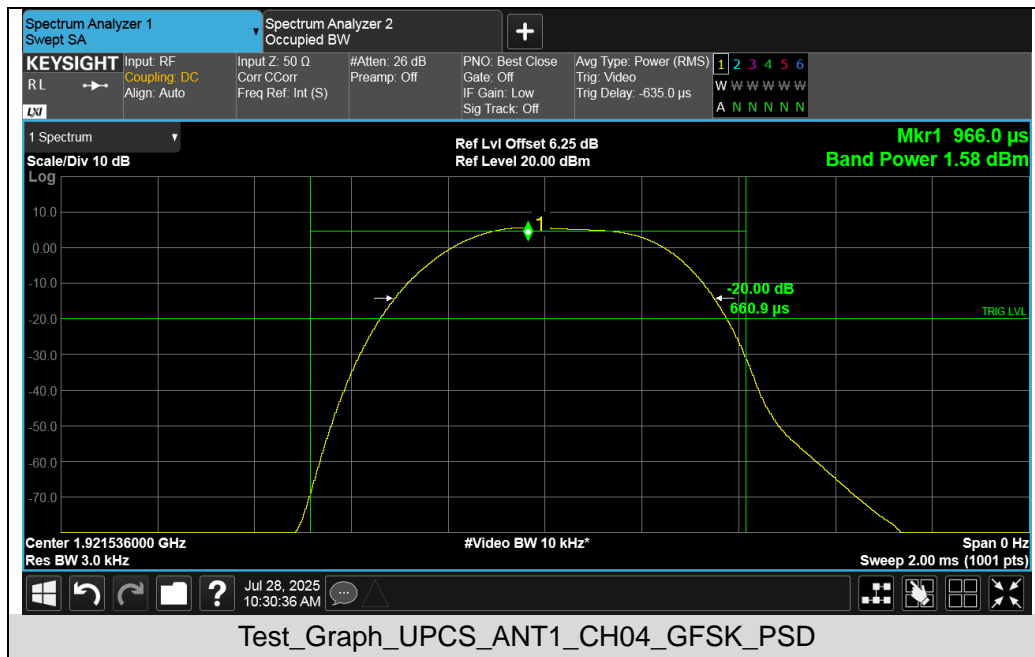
Spectrum Analyzer 1
Swept SA

Spectrum Analyzer 2
Occupied BW

+

KEYSIGHT
RL
LXI

Input: RF
Coupling: DC
Align: Auto

Input Z: 50 Ω
Corr CCorr
Freq Ref: Int (S)

#Atten: 26 dB
Preamp: Off

PNO: Best Close
Gate: Off
IF Gain: Low
Sig Track: Off

Avg Type: Power (RMS)
Trig: Video
Trig Delay: -635.0 µs

1 2 3 4 5 6
W W W W W W
A N N N N N

1 Spectrum

Scale/Div 10 dB
Log

Ref Lvl Offset 6.25 dB
Ref Level 20.00 dBm

Mkr1 966.0 µs
Band Power 1.58 dBm

10.0
0.00
-10.0
-20.0
-30.0
-40.0
-50.0
-60.0
-70.0

1

-20.00 dB
660.9 µs

TRIG LVL

Center 1.921536000 GHz
Res BW 3.0 kHz

#Video BW 10 kHz*

Span 0 Hz
Sweep 2.00 ms (1001 pts)

?

Jul 28, 2025
10:30:36 AM

Test_Graph_UPCS_ANT1_CH04_GFSK_PSD